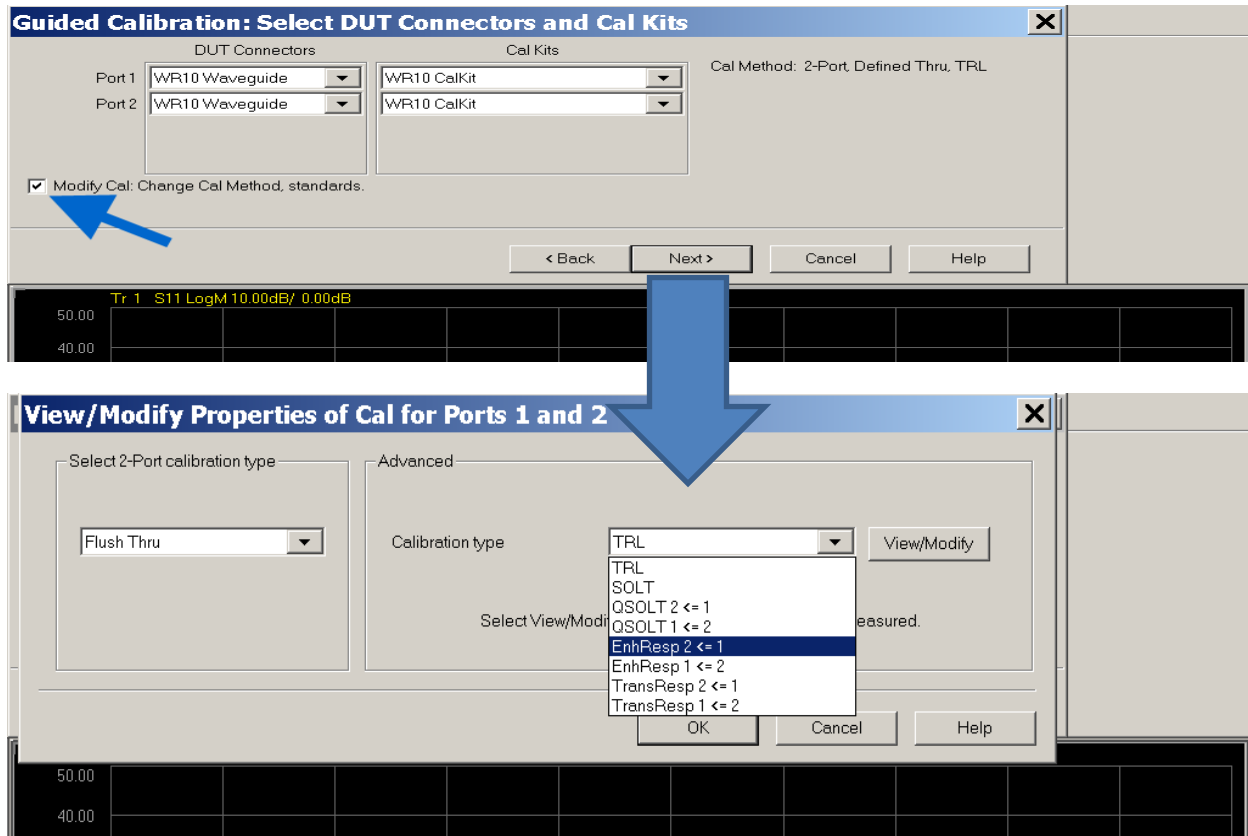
Guided Calibration: Select DUT Connectors and Cal Kits

DUT Connectors

Cal Kits

Port 1 WR10 Waveguide

WR10 CalKit

Port 2 WR10 Waveguide

WR10 CalKit

Cal Method: 2-Port, Defined Thru, TRL

Modify Cal: Change Cal Method, standards.

< Back

Next >

Cancel

Help

Tr 1 S11 LogM 10.00dB/ 0.00dB

50.00

40.00

View/Modify Properties of Cal for Ports 1 and 2

Select 2-Port calibration type

Flush Thru

Advanced

Calibration type

TRL

View/Modify

TRL
SOLT
QSOLT 2 <= 1
QSOLT 1 <= 2
EnhResp 2 <= 1
EnhResp 1 <= 2
TransResp 2 <= 1
TransResp 1 <= 2

Select View/Modi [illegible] easured.

OK

Cancel

Help

50.00

40.00